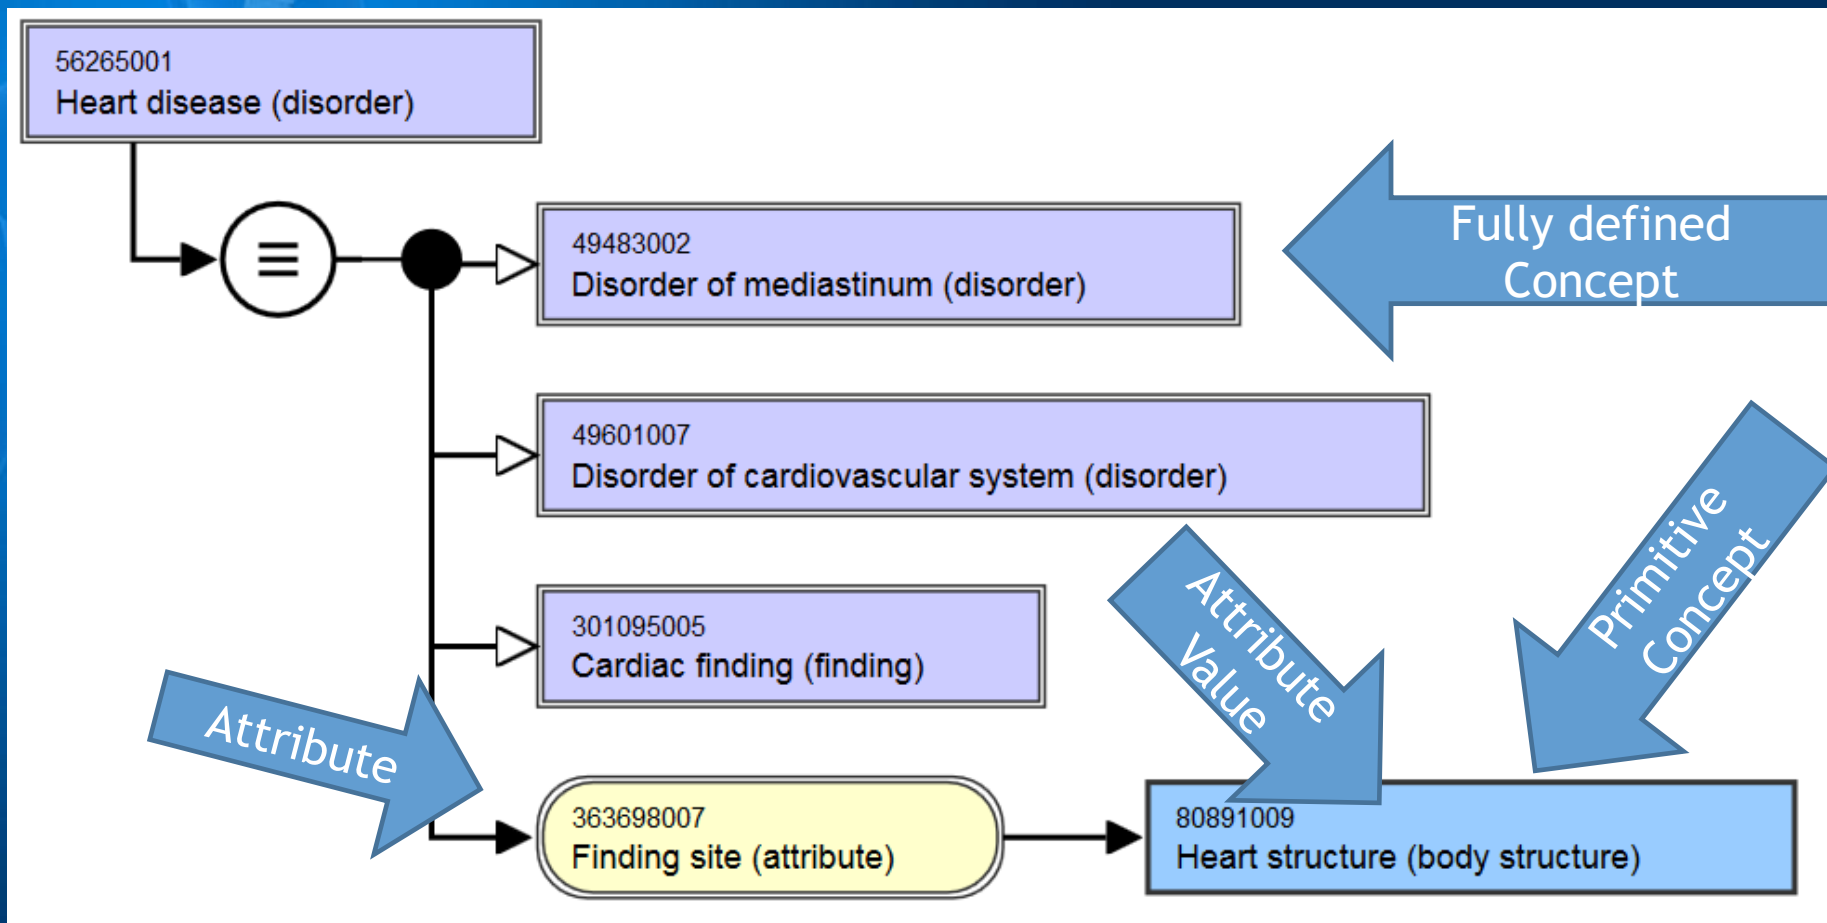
56265001
Heart disease (disorder)

≡

49483002
Disorder of mediastinum (disorder)

Fully defined Concept

49601007
Disorder of cardiovascular system (disorder)

301095005
Cardiac finding (finding)

Attribute Value

Primitive Concept

Attribute

363698007
Finding site (attribute)

80891009
Heart structure (body structure)